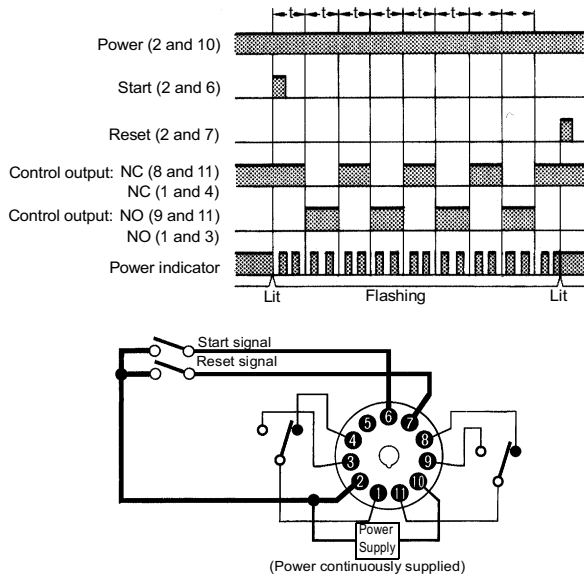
t t t t t t t

Power (2 and 10)

Start (2 and 6)

Reset (2 and 7)

Control output: NC (8 and 11)
NC (1 and 4)

Control output: NO (9 and 11)
NO (1 and 3)

Power indicator

Lit Flashing Lit

Start signal
Reset signal

5 6 7
4 8
3 9
2 1 11 10

Power Supply
(Power continuously supplied)